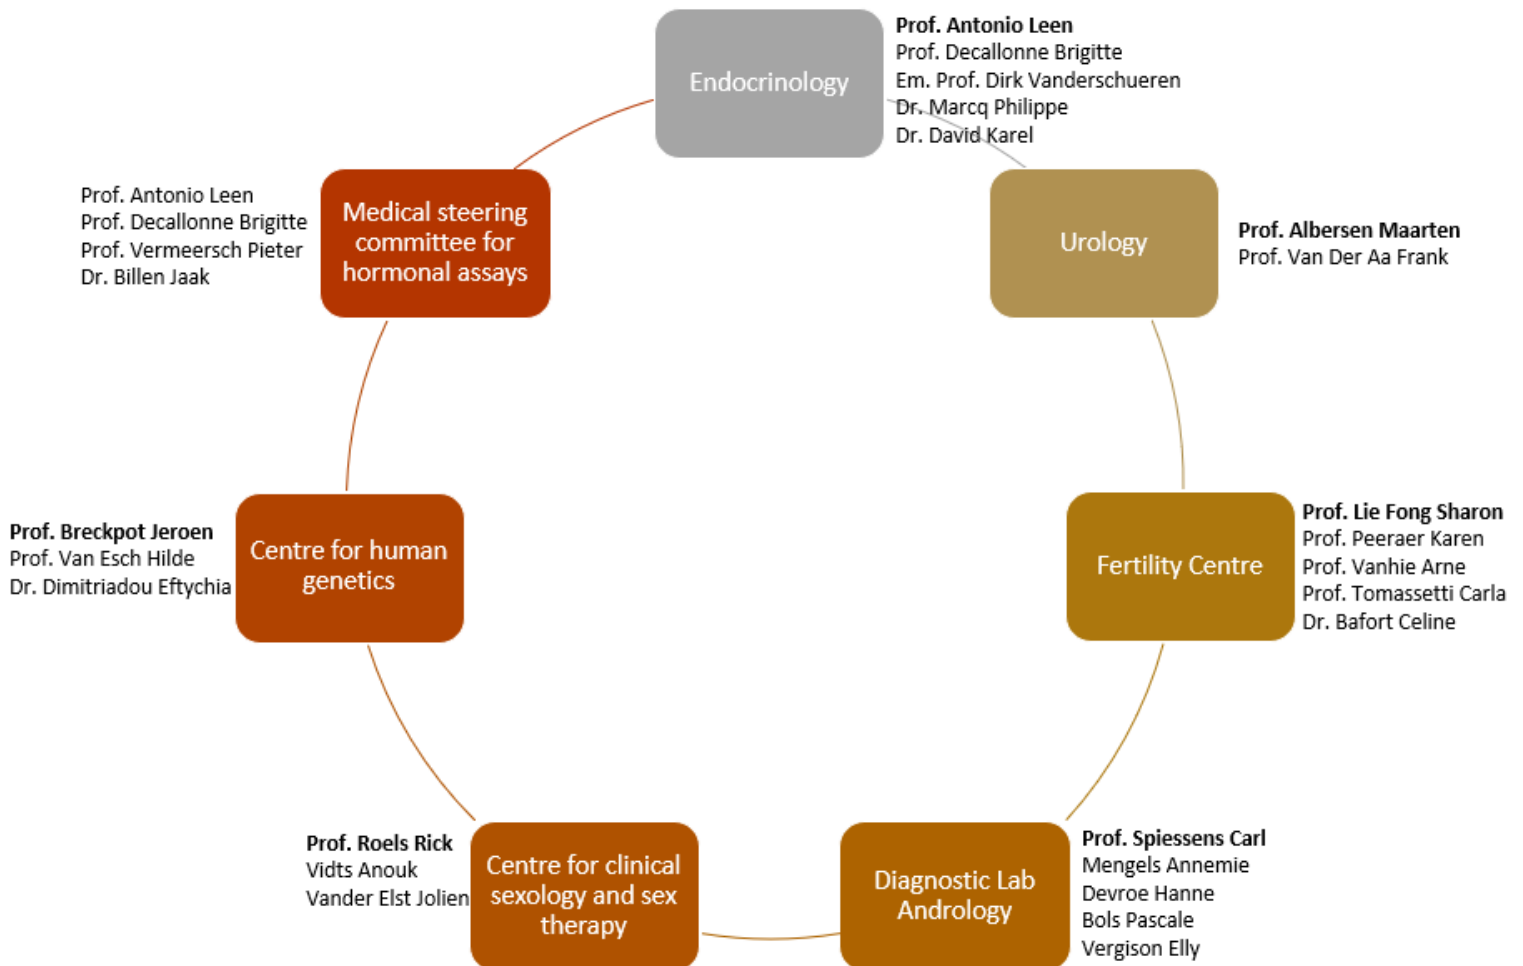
Endocrinology

**Prof. Antonio Leen**
Prof. Decallonne Brigitte
Em. Prof. Dirk Vanderschueren
Dr. Marcq Philippe
Dr. David Karel

Prof. Antonio Leen
Prof. Decallonne Brigitte
Prof. Vermeersch Pieter
Dr. Billen Jaak

Medical steering committee for hormonal assays

Urology

**Prof. Albersen Maarten**
Prof. Van Der Aa Frank

**Prof. Breckpot Jeroen**
Prof. Van Esch Hilde
Dr. Dimitriadou Eftychia

Centre for human genetics

Fertility Centre

**Prof. Lie Fong Sharon**
Prof. Peeraer Karen
Prof. Vanhie Arne
Prof. Tomassetti Carla
Dr. Bafort Celine

**Prof. Roels Rick**
Vidts Anouk
Vander Elst Jolien

Centre for clinical sexology and sex therapy

Diagnostic Lab Andrology

**Prof. Spiessens Carl**
Mengels Annemie
Devroe Hanne
Bols Pascale
Vergison Elly